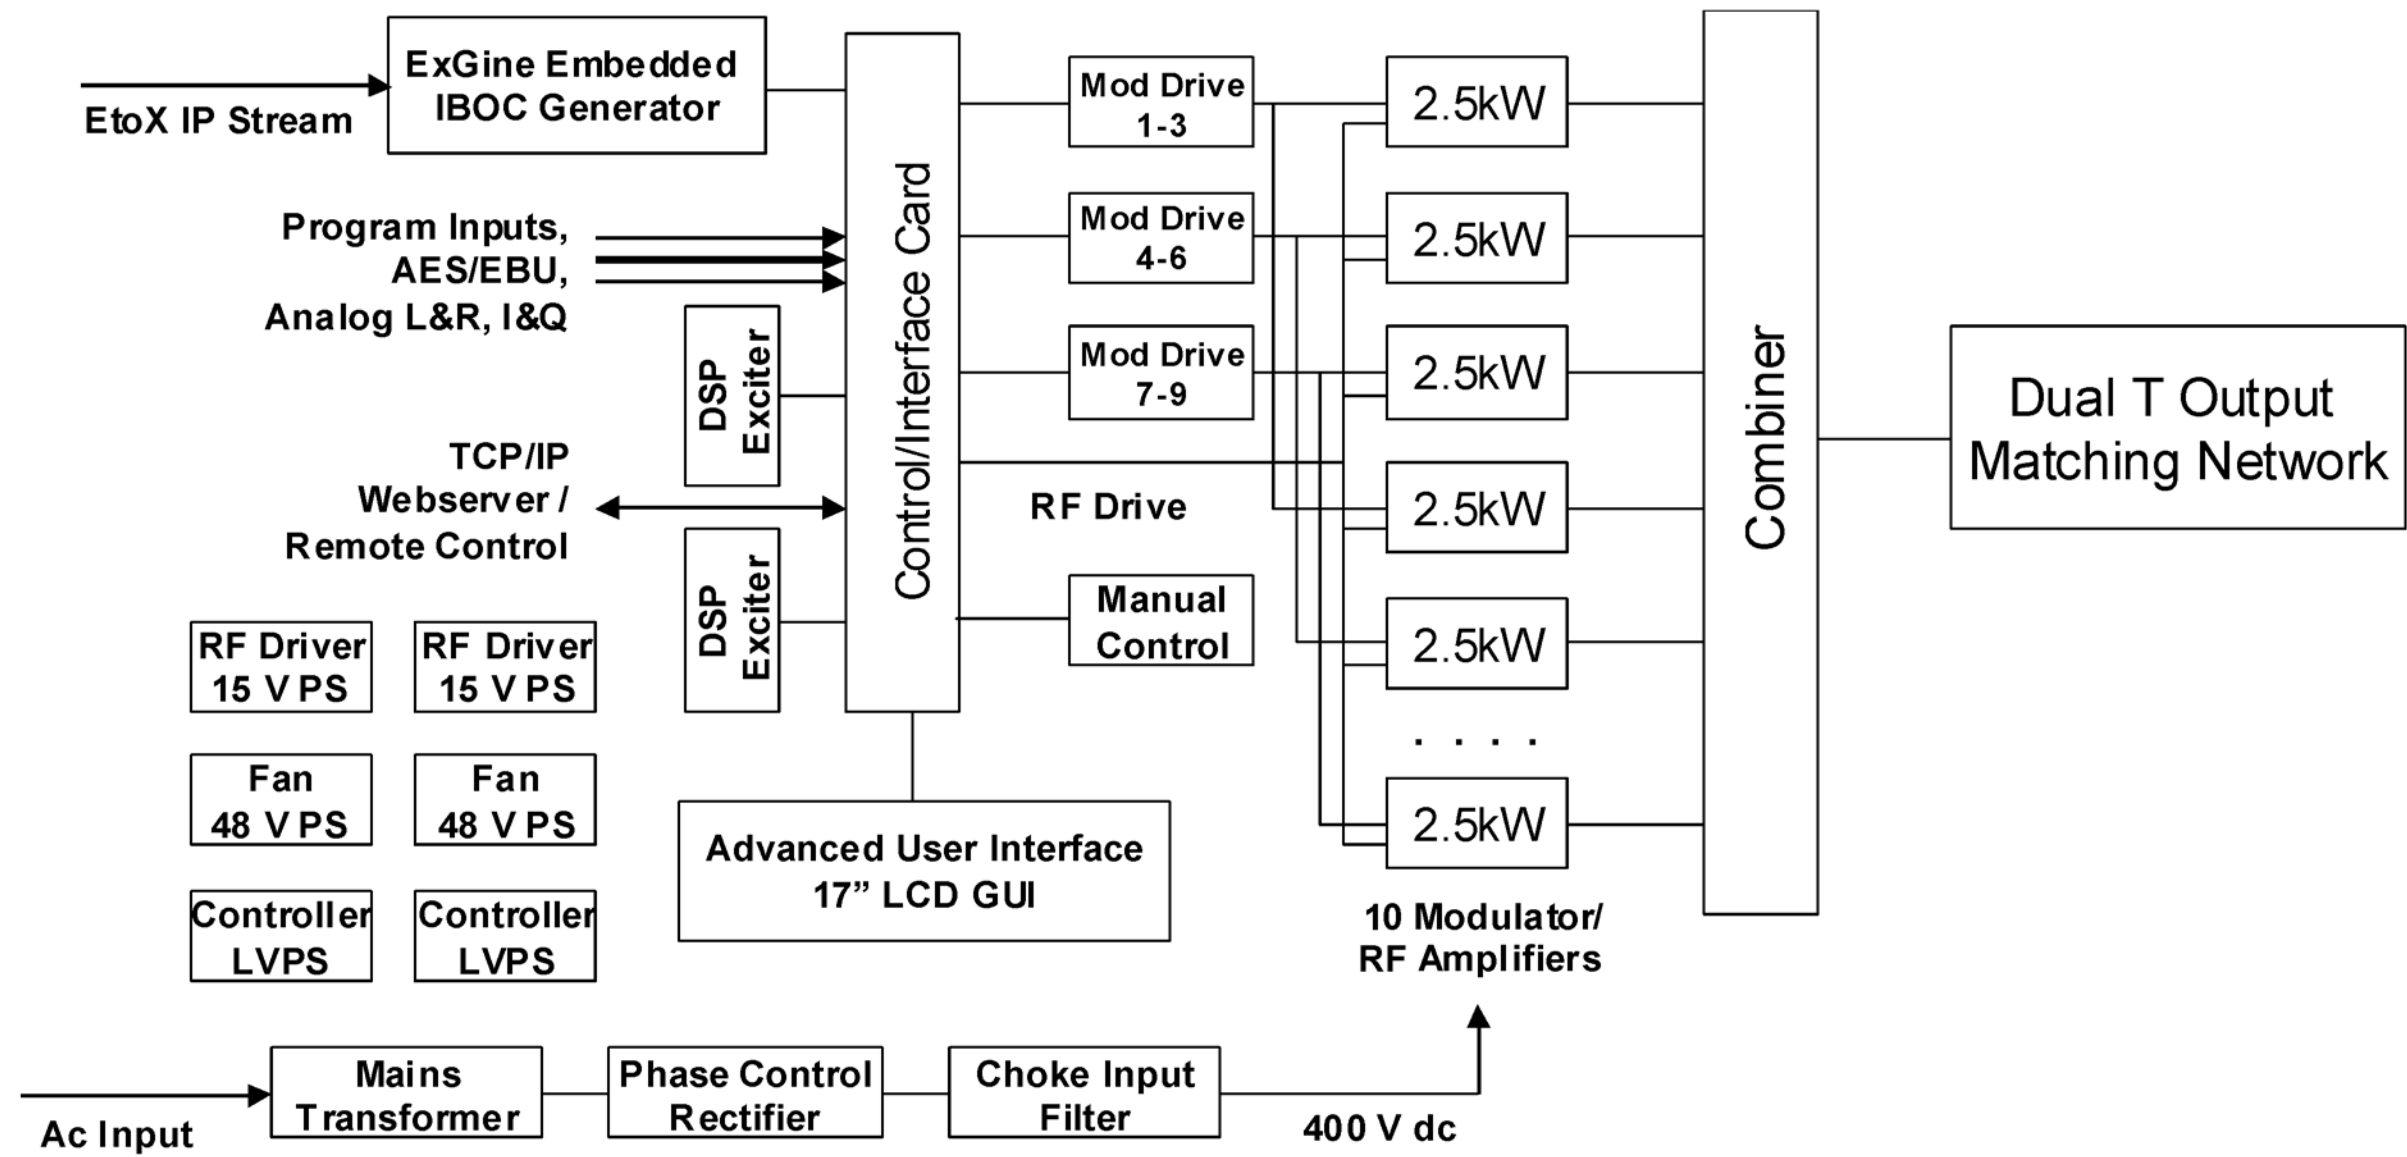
EtoX IP Stream

ExGine Embedded IBOC Generator

Program Inputs, AES/EBU, Analog L&R, I&Q

DSP Exciter

TCP/IP Webserver / Remote Control

DSP Exciter

Control/Interface Card

Mod Drive 1-3

Mod Drive 4-6

Mod Drive 7-9

RF Drive

Manual Control

2.5kW

2.5kW

2.5kW

2.5kW

2.5kW

. . . . .

2.5kW

10 Modulator/ RF Amplifiers

Combiner

Dual T Output Matching Network

RF Driver 15 V PS

RF Driver 15 V PS

Fan 48 V PS

Fan 48 V PS

Controller LVPS

Controller LVPS

Advanced User Interface 17” LCD GUI

Ac Input

Mains Transformer

Phase Control Rectifier

Choke Input Filter

400 V dc